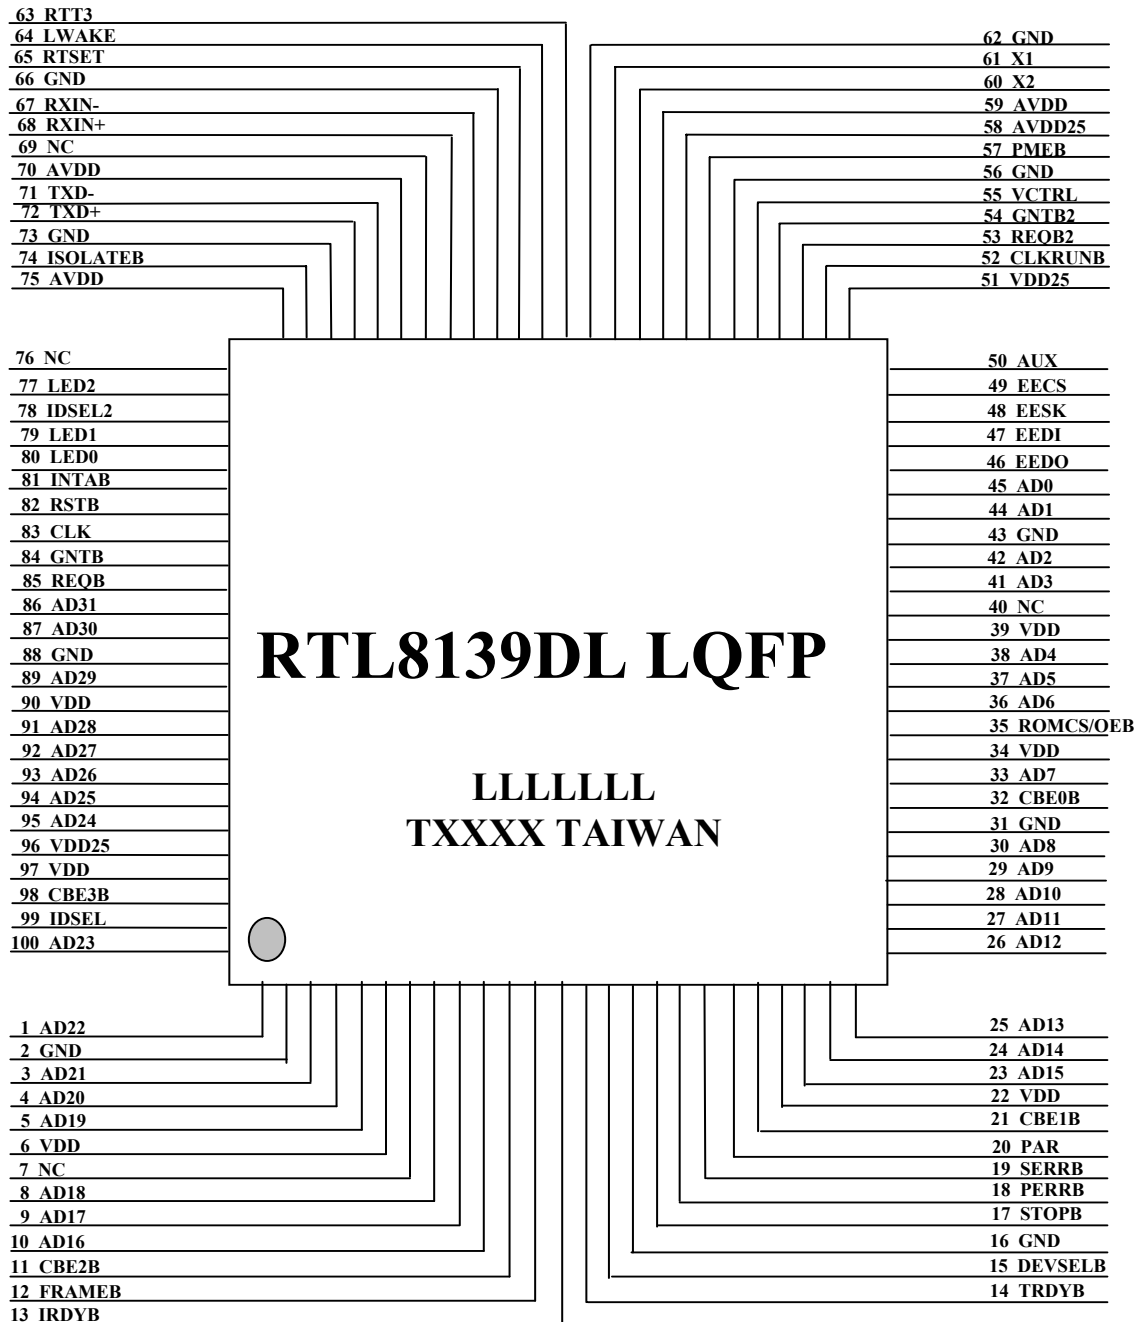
63 RTT3
64 LWAKE
65 RTSET
66 GND
67 RXIN-
68 RXIN+
69 NC
70 AVDD
71 TXD-
72 TXD+
73 GND
74 ISOLATEB
75 AVDD

62 GND
61 X1
60 X2
59 AVDD
58 AVDD25
57 PMEB
56 GND
55 VCTRL
54 GNTB2
53 REQB2
52 CLKRUNB
51 VDD25

76 NC
77 LED2
78 IDSEL2
79 LED1
80 LED0
81 INTAB
82 RSTB
83 CLK
84 GNTB
85 REQB
86 AD31
87 AD30
88 GND
89 AD29
90 VDD
91 AD28
92 AD27
93 AD26
94 AD25
95 AD24
96 VDD25
97 VDD
98 CBE3B
99 IDSEL
100 AD23

RTL8139DL LQFP

LLLLLLL
TXXXX TAIWAN

50 AUX
49 EECS
48 EESK
47 EEDI
46 EEDO
45 AD0
44 AD1
43 GND
42 AD2
41 AD3
40 NC
39 VDD
38 AD4
37 AD5
36 AD6
35 ROMCS/OEB
34 VDD
33 AD7
32 CBE0B
31 GND
30 AD8
29 AD9
28 AD10
27 AD11
26 AD12

1 AD22
2 GND
3 AD21
4 AD20
5 AD19
6 VDD
7 NC
8 AD18
9 AD17
10 AD16
11 CBE2B
12 FRAMEB
13 IRDYB

25 AD13
24 AD14
23 AD15
22 VDD
21 CBE1B
20 PAR
19 SERRB
18 PERRB
17 STOPB
16 GND
15 DEVSELB
14 TRDYB